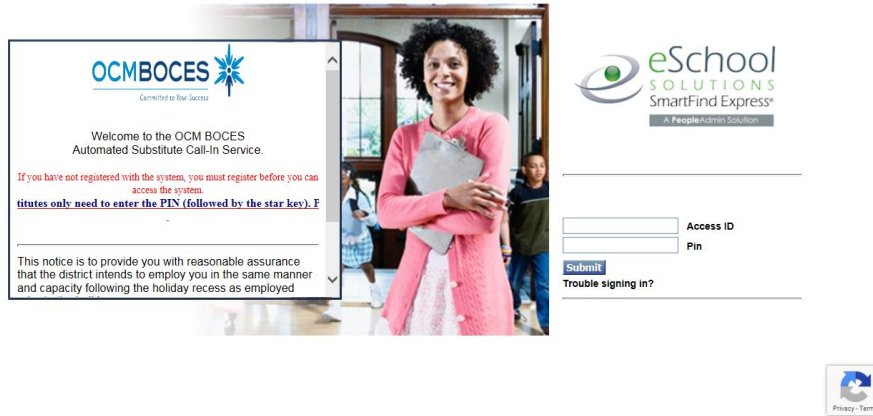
OCMBOCES
Committed to Your Success

Welcome to the OCM BOCES
Automated Substitute Call-In Service.

If you have not registered with the system, you must register before you can access the system.

titutes only need to enter the PIN (followed by the star key). F

-

This notice is to provide you with reasonable assurance that the district intends to employ you in the same manner and capacity following the holiday recess as employed

eSchool
SOLUTIONS
SmartFind Express®
A PeopleAdmin Solution

Access ID
Pin
Submit
Trouble signing in?

Privacy - Term